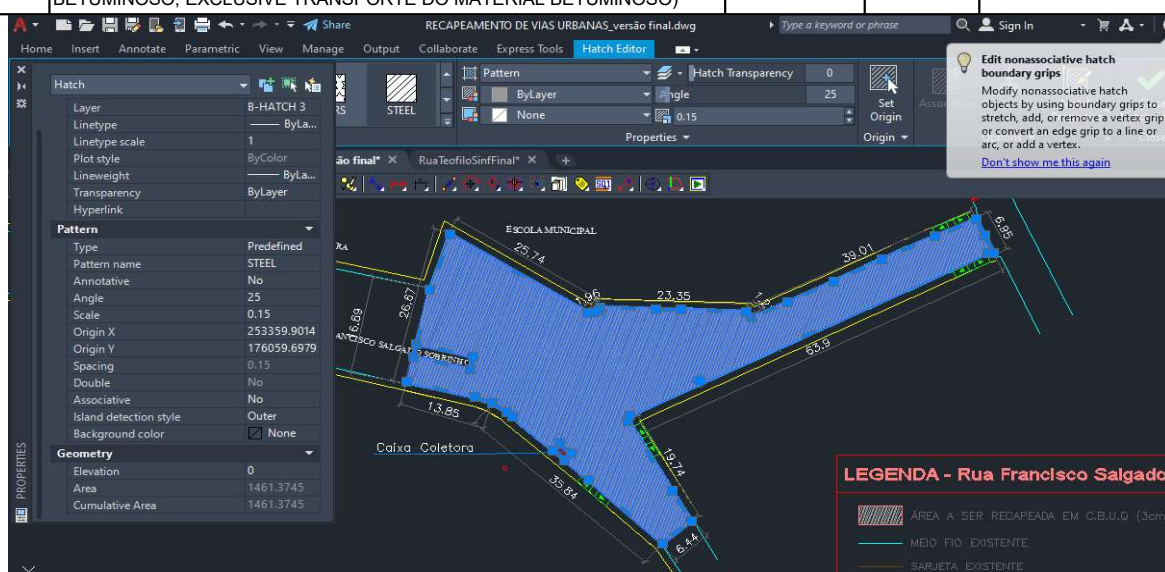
BETUMINOSO, EXCLUSIVE TRANSPORTE DO MATERIAL BETUMINOSO)

Share
RECAPEAMENTO DE VIAS URBANAS_versão final.dwg
Type a keyword or phrase
Sign In

Home Insert Annotate Parametric View Manage Output Collaborate Express Tools Hatch Editor

STEEL
Pattern
Hatch Transparency 0
ByLayer
Angle 25
None
0.15
Set Origin
Properties
Origin

Edit nonassociative hatch boundary grips
Modify nonassociative hatch objects by using boundary grips to stretch, add, or remove a vertex grip or convert an edge grip to a line or arc, or add a vertex.
Don't show me this again

Hatch

| | |
|---|---|
| Layer | B-HATCH 3 |
| Linetype | ByLa... |
| Linetype scale | 1 |
| Plot style | ByColor |
| Lineweight | ByLa... |
| Transparency | ByLayer |
| Hyperlink | |

Pattern

| | |
|---|---|
| Type | Predefined |
| Pattern name | STEEL |
| Annotative | No |
| Angle | 25 |
| Scale | 0.15 |
| Origin X | 253359.9014 |
| Origin Y | 176059.6979 |
| Spacing | 0.15 |
| Double | No |
| Associative | No |
| Island detection style | Outer |
| Background color | None |

Geometry

| | |
|---|---|
| Elevation | 0 |
| Area | 1461.3745 |
| Cumulative Area | 1461.3745 |

PROPERTIES

ão final* RuaTeofiloSinfFinal*

ESCOLA MUNICIPAL
25.74
1.96
23.35
39.01
6.95
26.67
6.69
ANCISCO SALGADO SOBRINHO
63.9
13.85
Caixa Coletora
19.74
35.84
6.44

LEGENDA - Rua Francisco Salgado
ÁREA A SER RECAPEADA EM C.B.U.Q (3cm
MEIO FIO EXISTENTE
SARJETA EXISTENTE